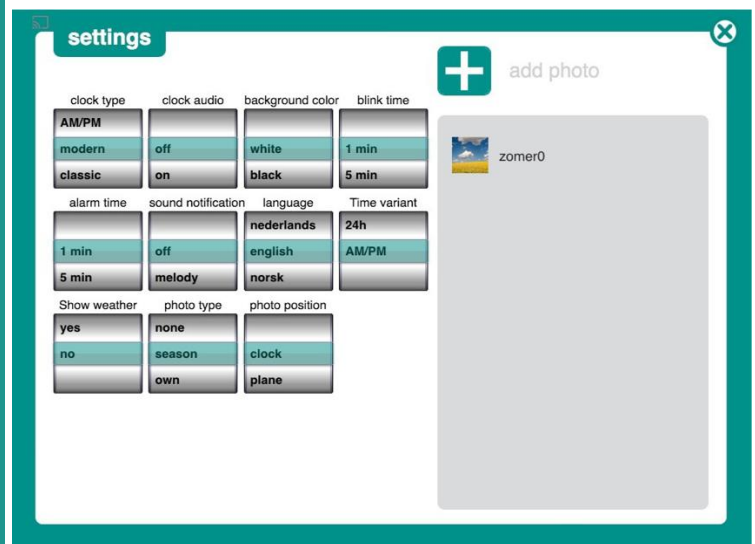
settings

add photo

clock type
AM/PM
modern
classic

clock audio
off
on

background color
white
black

blink time
1 min
5 min

alarm time
1 min
5 min

sound notification
off
melody

language
nederlands
english
norsk

Time variant
24h
AM/PM

Show weather
yes
no

photo type
none
season
own

photo position
clock
plane

zomer0